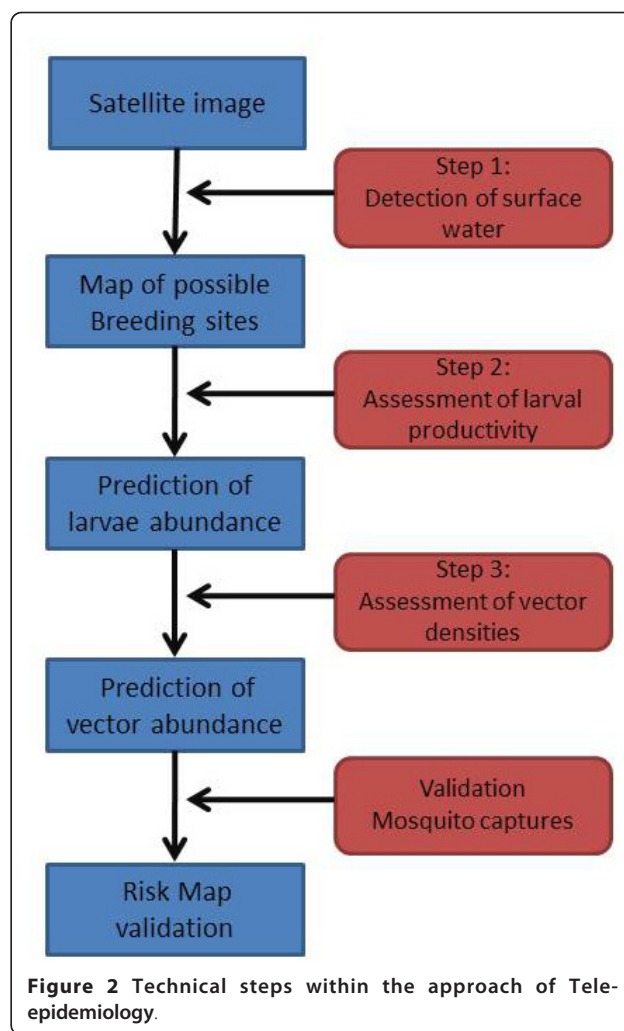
Satellite image

Step 1:
Detection of surface water

Map of possible Breeding sites

Step 2:
Assessment of larval productivity

Prediction of larvae abundance

Step 3:
Assessment of vector densities

Prediction of vector abundance

Validation
Mosquito captures

Risk Map validation

**Figure 2 Technical steps within the approach of Tele-epidemiology**.